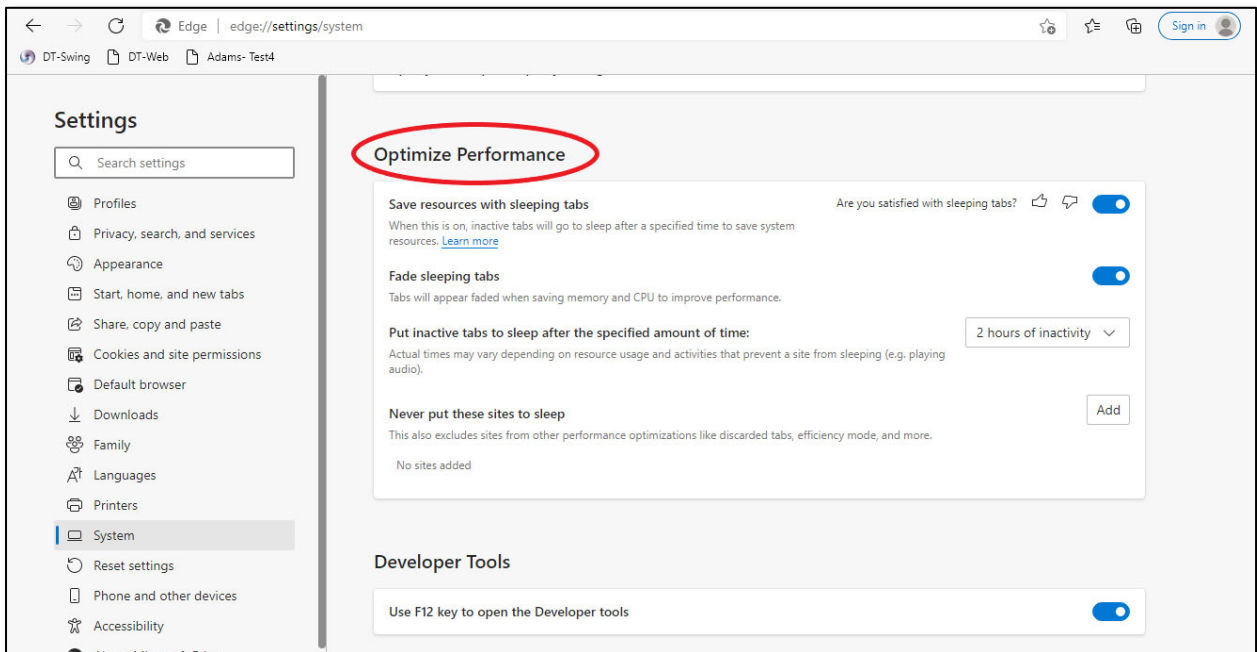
Edge | edge://settings/system

Sign in

DT-Swing DT-Web Adams- Test4

Settings

Search settings

Profiles
Privacy, search, and services
Appearance
Start, home, and new tabs
Share, copy and paste
Cookies and site permissions
Default browser
Downloads
Family
Languages
Printers
System
Reset settings
Phone and other devices
Accessibility

Optimize Performance

Save resources with sleeping tabs
When this is on, inactive tabs will go to sleep after a specified time to save system resources. Learn more

Are you satisfied with sleeping tabs?

Fade sleeping tabs
Tabs will appear faded when saving memory and CPU to improve performance.

Put inactive tabs to sleep after the specified amount of time:
Actual times may vary depending on resource usage and activities that prevent a site from sleeping (e.g. playing audio).

2 hours of inactivity

Never put these sites to sleep
This also excludes sites from other performance optimizations like discarded tabs, efficiency mode, and more.

Add

No sites added

Developer Tools

Use F12 key to open the Developer tools